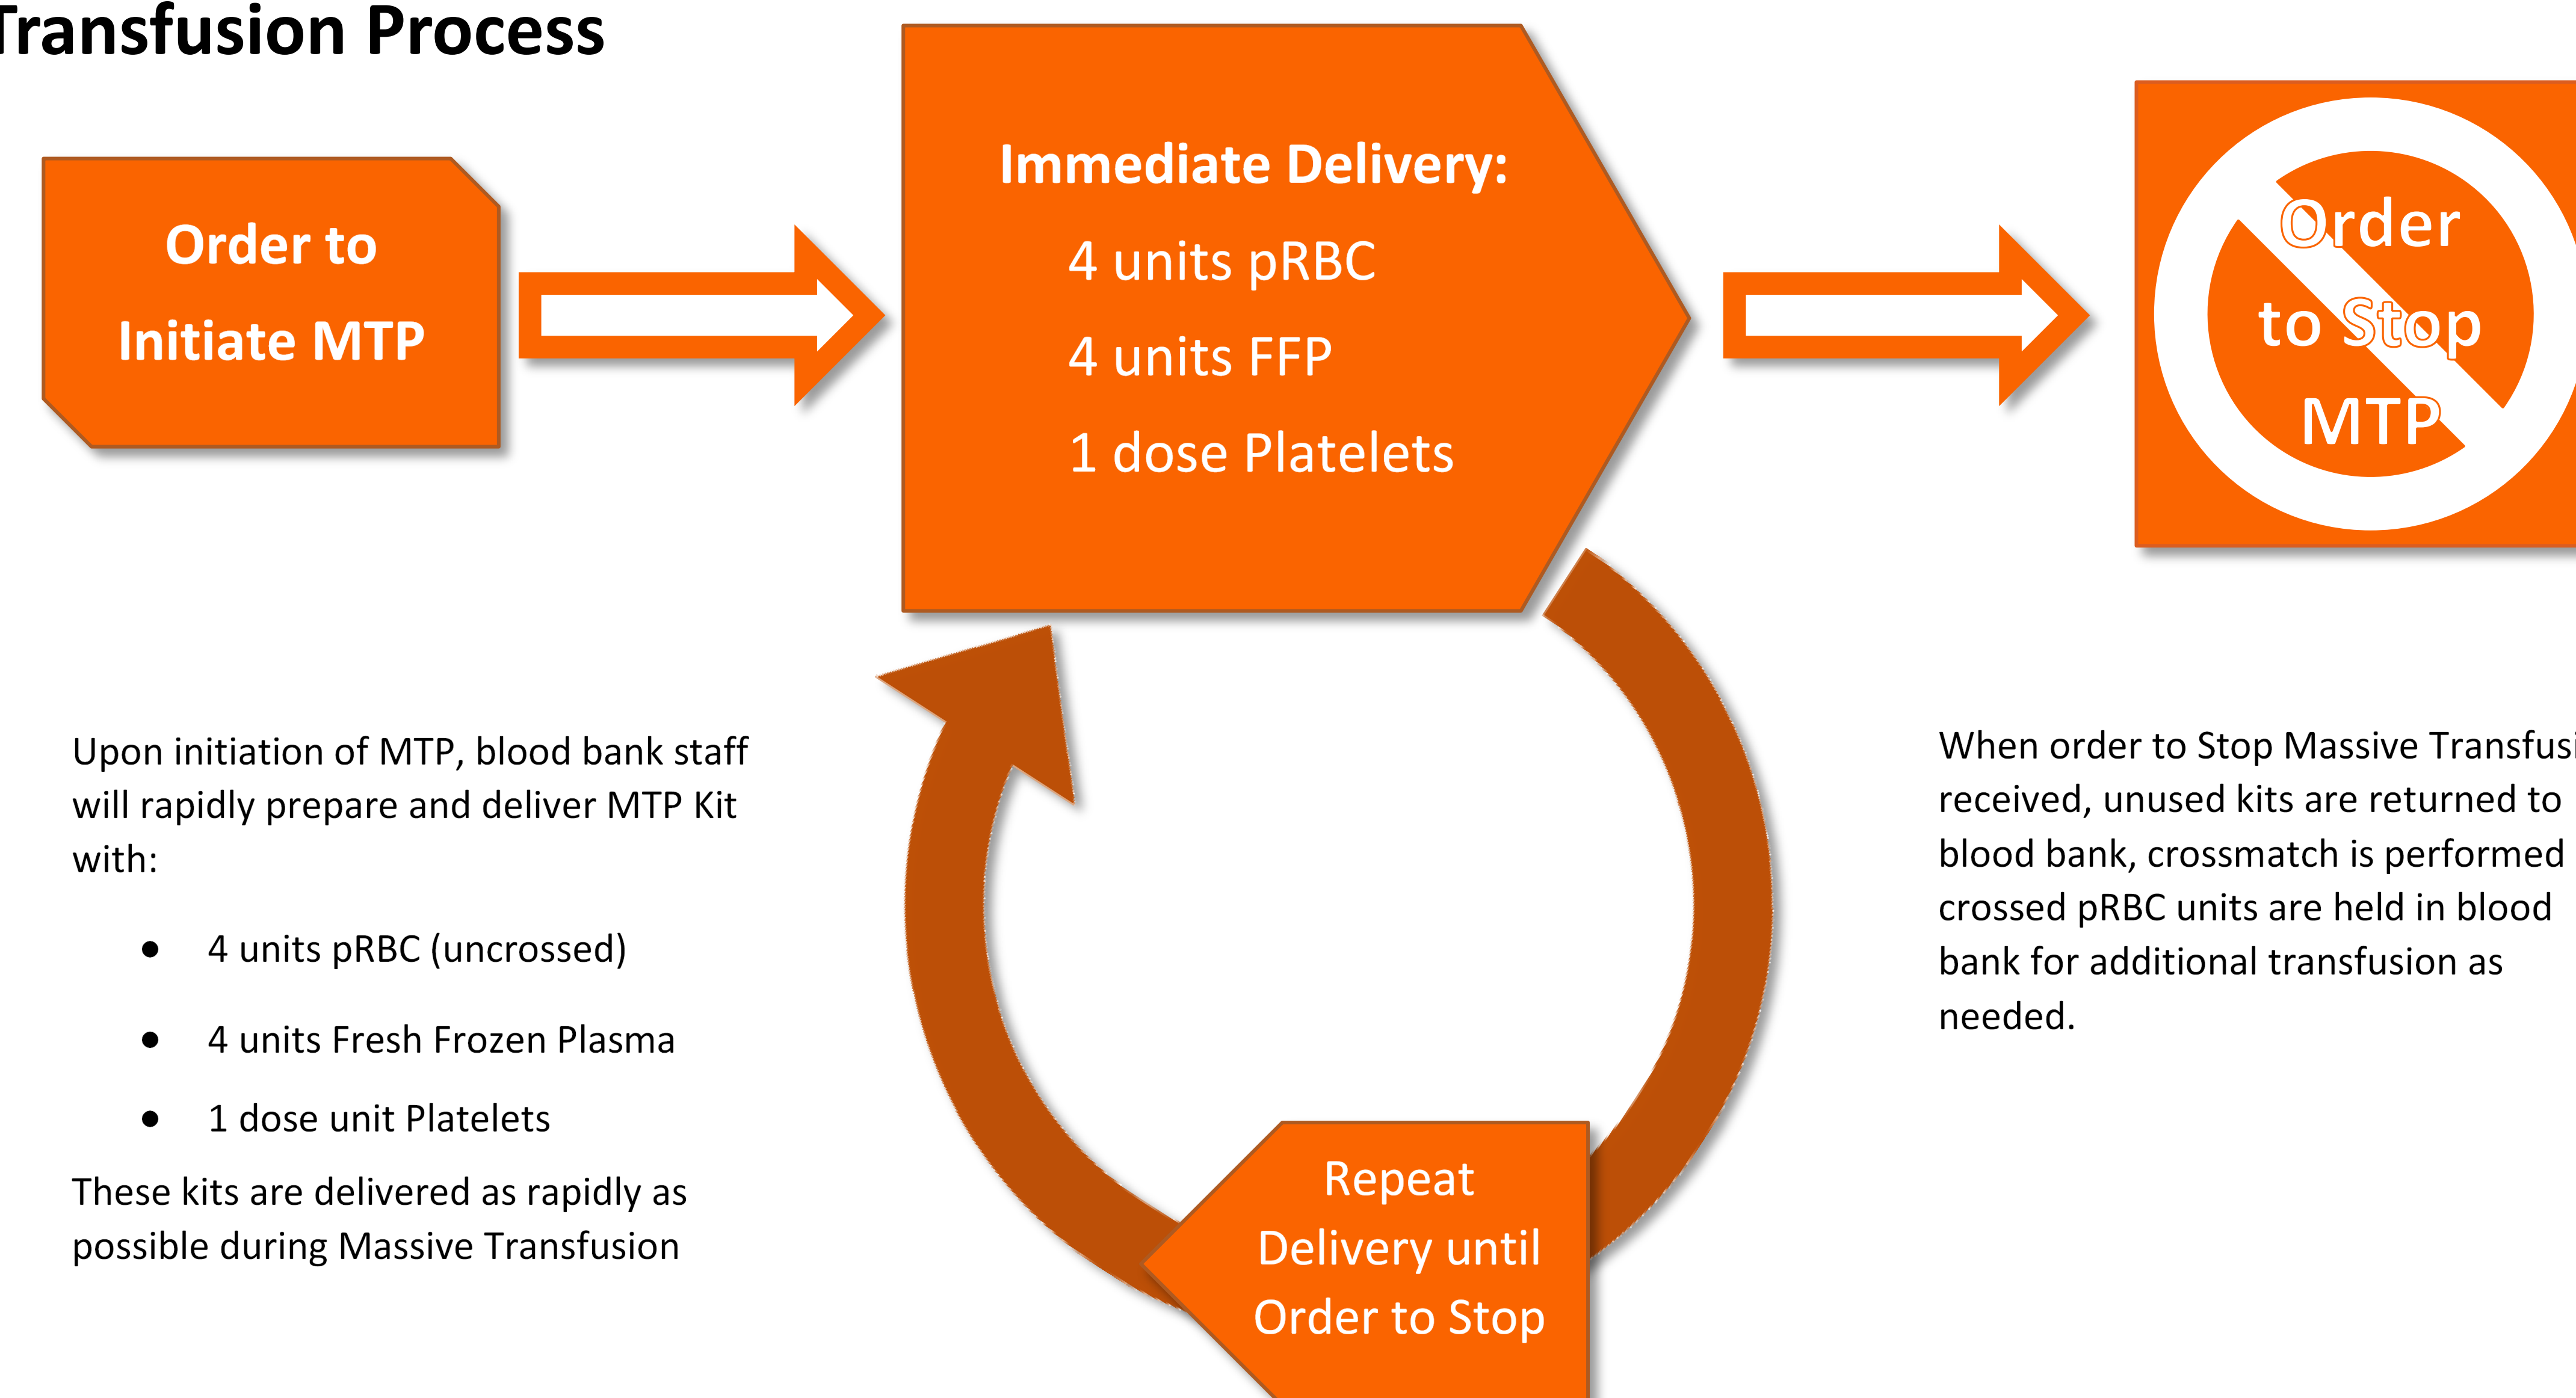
Transfusion Process

Order to Initiate MTP

Immediate Delivery:

4 units pRBC

4 units FFP

1 dose Platelets

Order to Stop MTP

Upon initiation of MTP, blood bank staff will rapidly prepare and deliver MTP Kit with:

- 4 units pRBC (uncrossed)
- 4 units Fresh Frozen Plasma
- 1 dose unit Platelets

These kits are delivered as rapidly as possible during Massive Transfusion

Repeat Delivery until Order to Stop

When order to Stop Massive Transfusi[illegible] received, unused kits are returned to blood bank, crossmatch is performed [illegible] crossed pRBC units are held in blood bank for additional transfusion as needed.